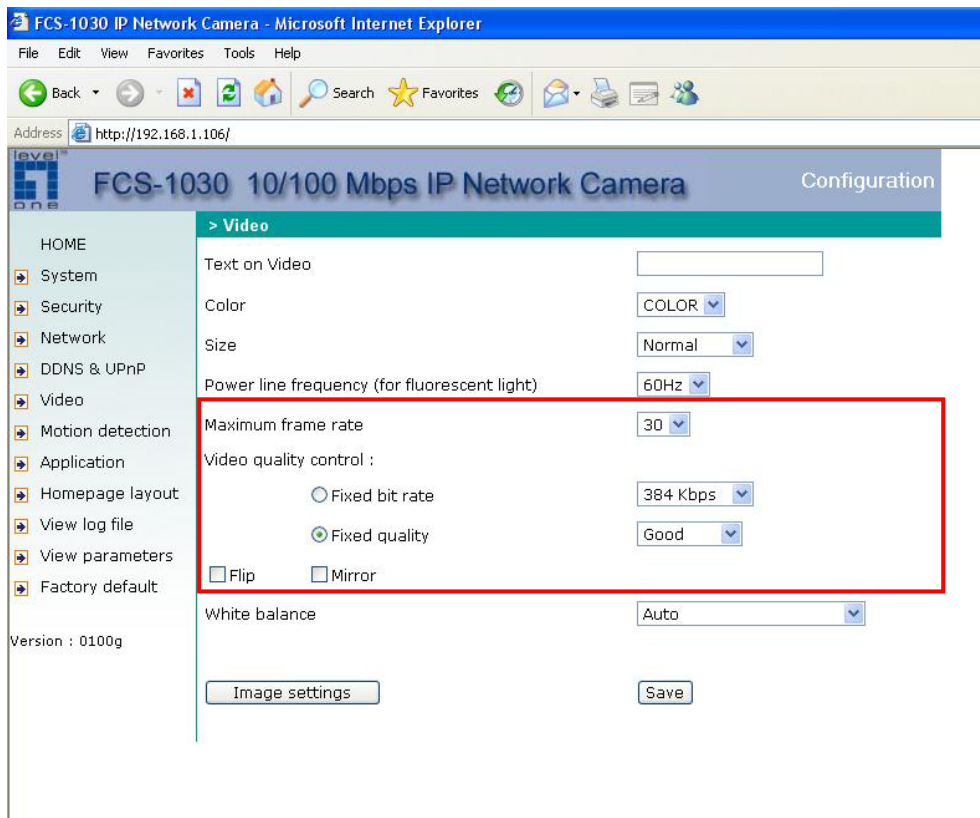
FCS-1030 IP Network Camera - Microsoft Internet Explorer

File Edit View Favorites Tools Help

Back Search Favorites

Address http://192.168.1.106/

level one

FCS-1030 10/100 Mbps IP Network Camera

Configuration

HOME
System
Security
Network
DDNS & UPnP
Video
Motion detection
Application
Homepage layout
View log file
View parameters
Factory default

Version : 0100g

> Video

Text on Video
Color COLOR
Size Normal
Power line frequency (for fluorescent light) 60Hz
Maximum frame rate 30
Video quality control :
Fixed bit rate 384 Kbps
Fixed quality Good
Flip Mirror
White balance Auto

Image settings
Save